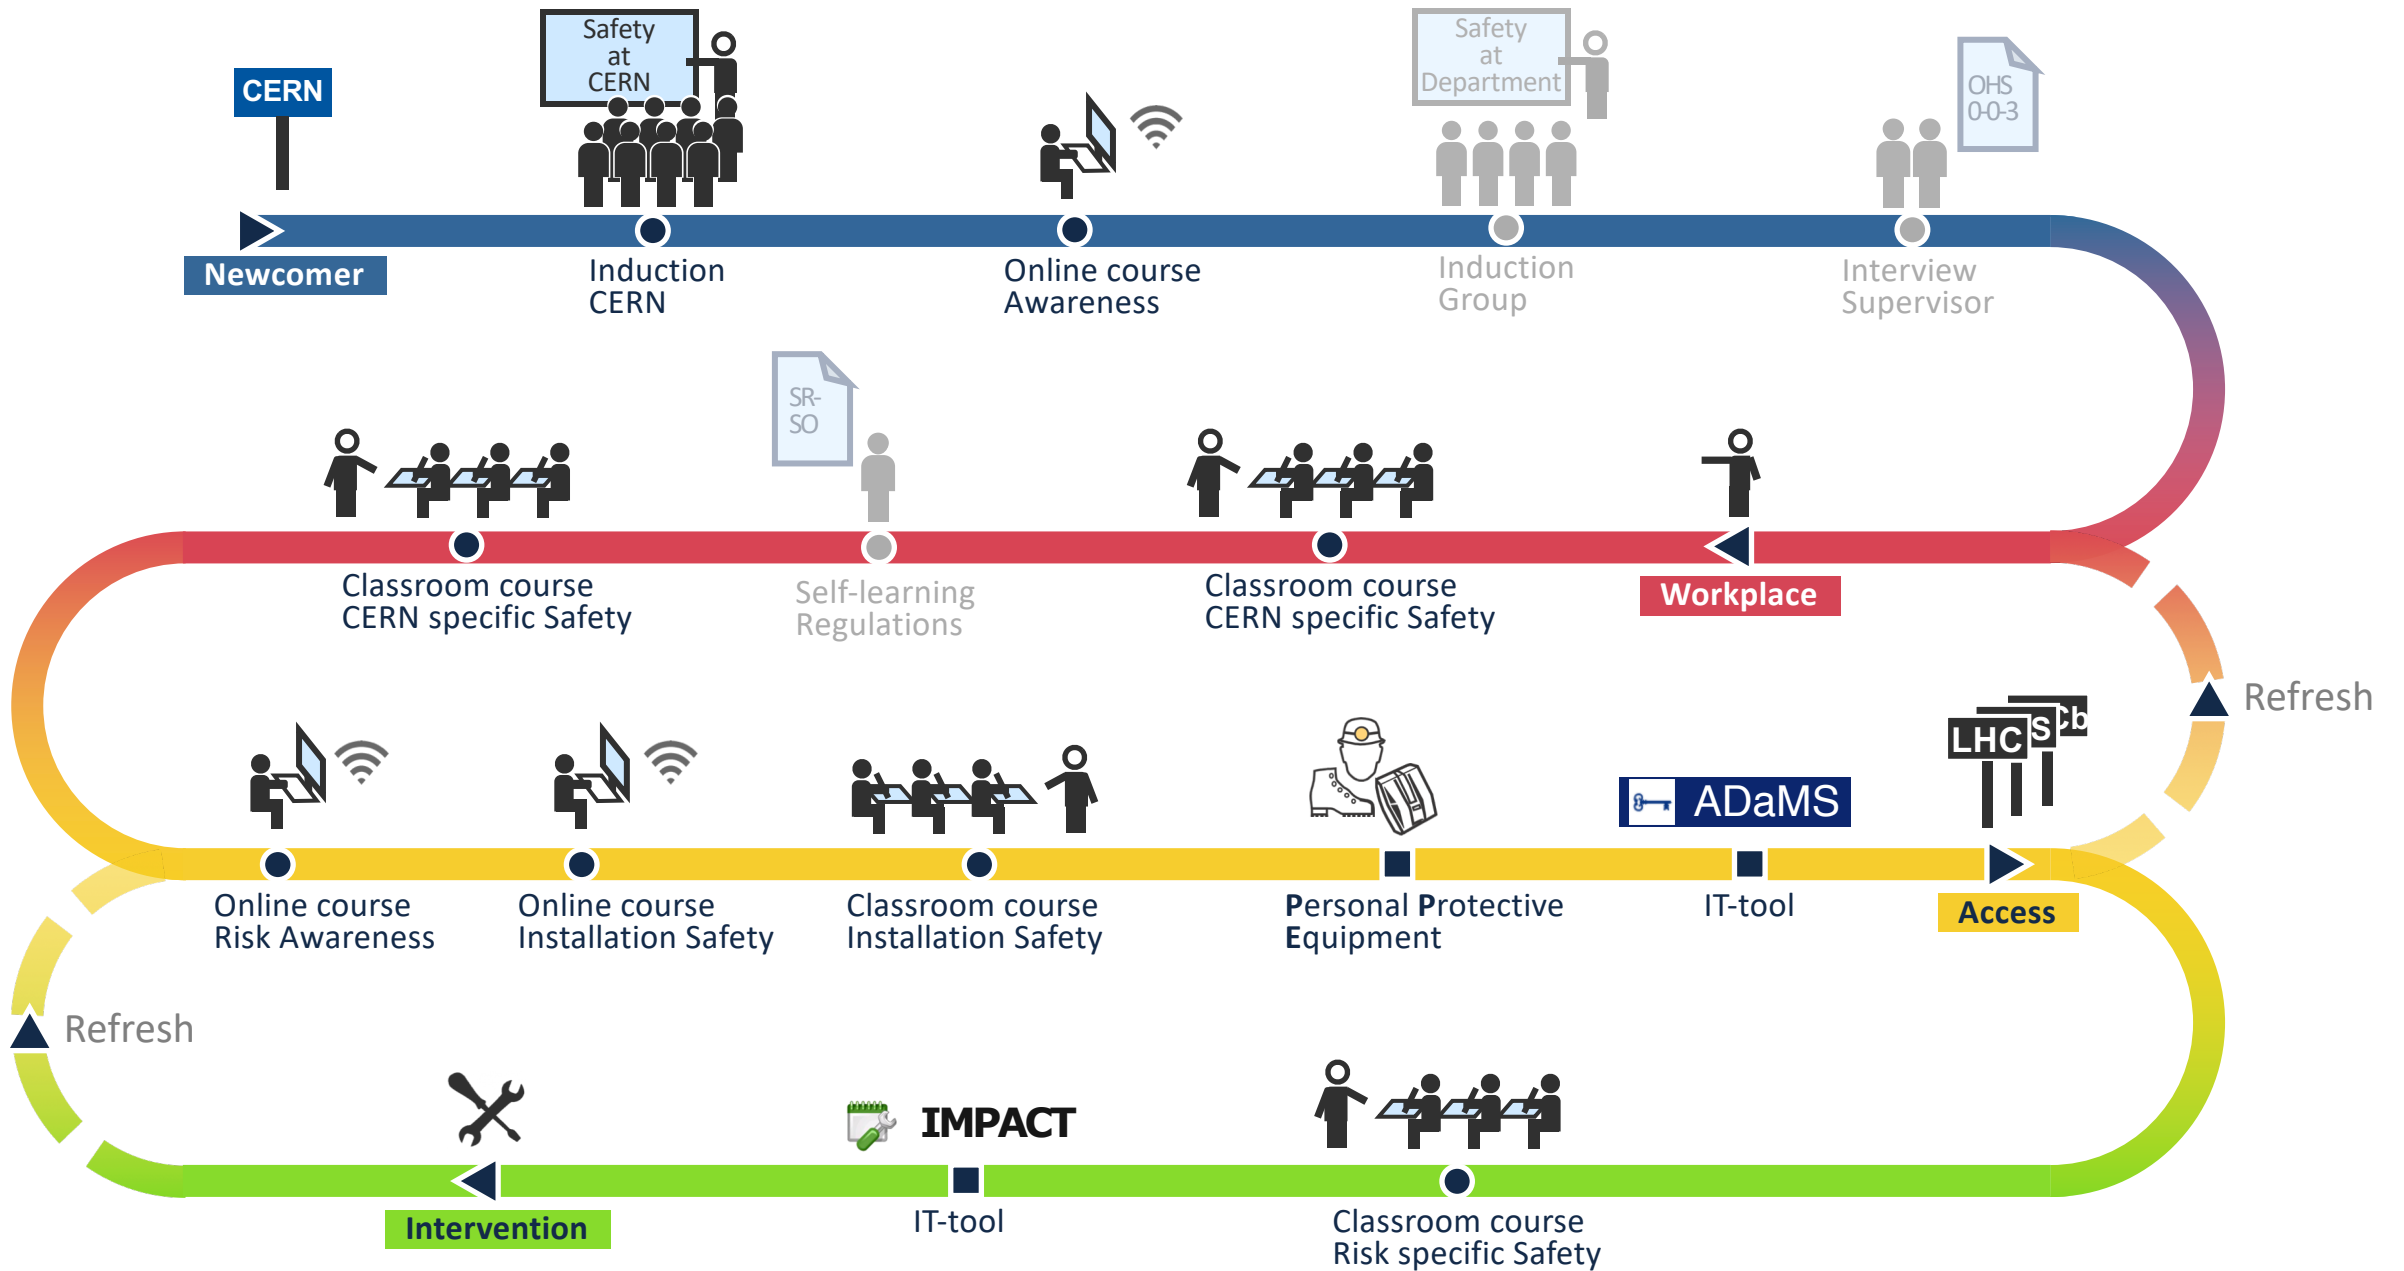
CERN

Safety at CERN

Safety at Department

OHS 0-0-3

Newcomer

Induction CERN

Online course Awareness

Induction Group

Interview Supervisor

SR-SO

Classroom course CERN specific Safety

Self-learning Regulations

Classroom course CERN specific Safety

Workplace

Refresh

LHC S Cb

ADaMS

Online course Risk Awareness

Online course Installation Safety

Classroom course Installation Safety

Personal Protective Equipment

IT-tool

Access

Refresh

IMPACT

Intervention

IT-tool

Classroom course Risk specific Safety